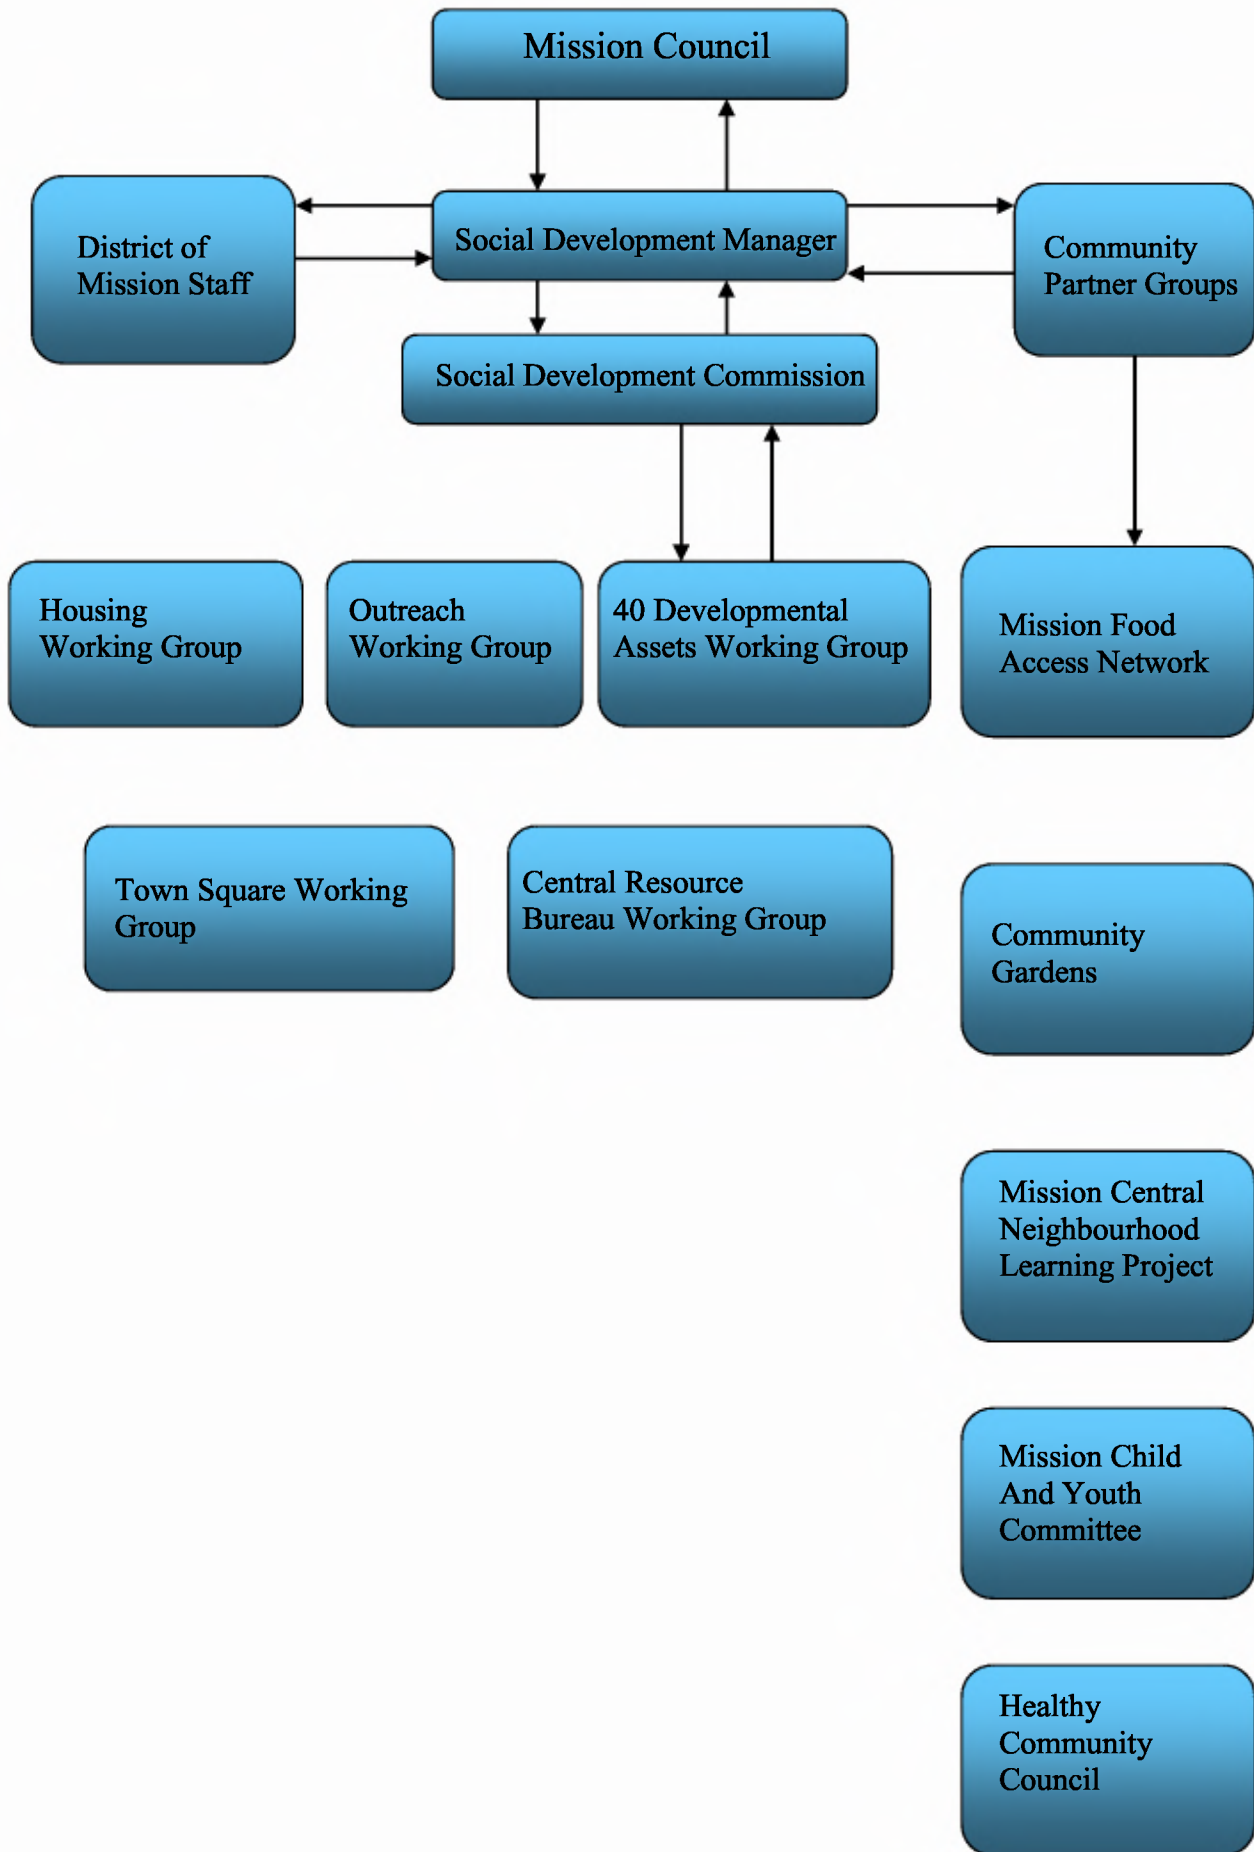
Mission Council

District of Mission Staff

Social Development Manager

Community Partner Groups

Social Development Commission

Housing Working Group

Outreach Working Group

40 Developmental Assets Working Group

Mission Food Access Network

Town Square Working Group

Central Resource Bureau Working Group

Community Gardens

Mission Central Neighbourhood Learning Project

Mission Child And Youth Committee

Healthy Community Council